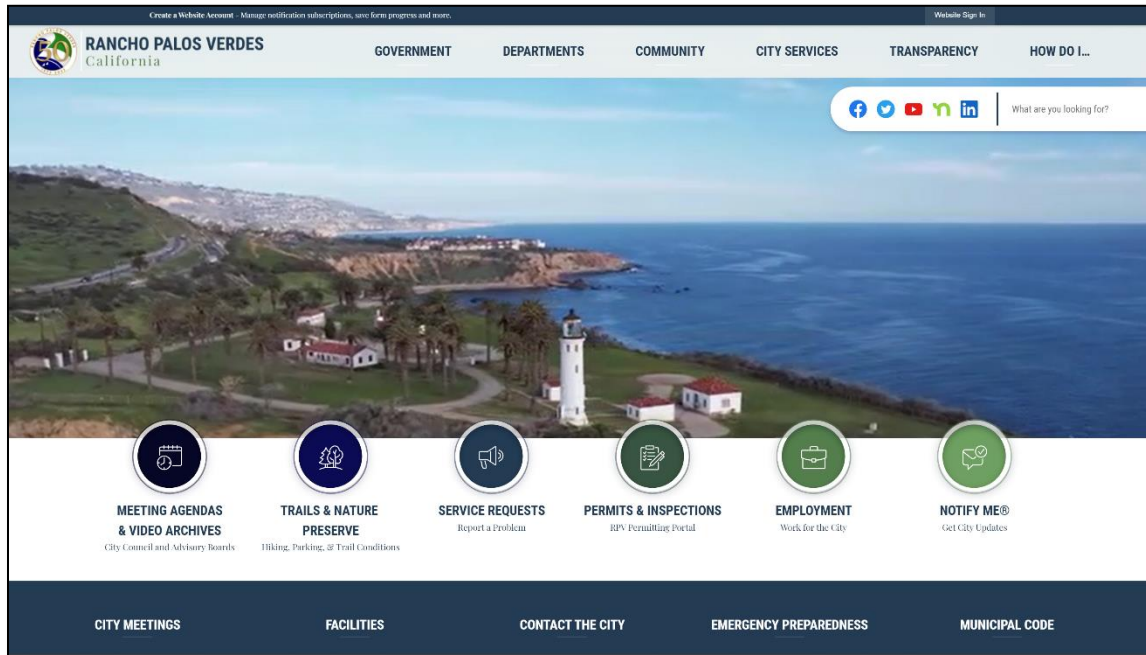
Create a Website Account - Manage notification subscriptions, save form progress and more.

Website Sign In

RANCHO PALOS VERDES
California

GOVERNMENT DEPARTMENTS COMMUNITY CITY SERVICES TRANSPARENCY HOW DO I...

What are you looking for?

MEETING AGENDAS & VIDEO ARCHIVES
City Council and Advisory Boards

TRAILS & NATURE PRESERVE
Hiking, Parking, & Trail Conditions

SERVICE REQUESTS
Report a Problem

PERMITS & INSPECTIONS
RPV Permitting Portal

EMPLOYMENT
Work for the City

NOTIFY ME®
Get City Updates

CITY MEETINGS FACILITIES CONTACT THE CITY EMERGENCY PREPAREDNESS MUNICIPAL CODE